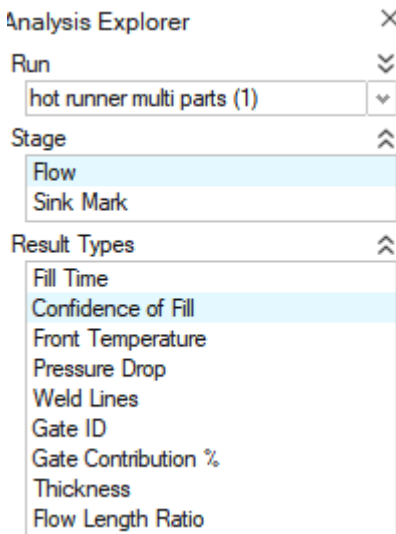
Analysis Explorer

Run

hot runner multi parts (1)

Stage

Flow
Sink Mark

Result Types

Fill Time
Confidence of Fill
Front Temperature
Pressure Drop
Weld Lines
Gate ID
Gate Contribution %
Thickness
Flow Length Ratio